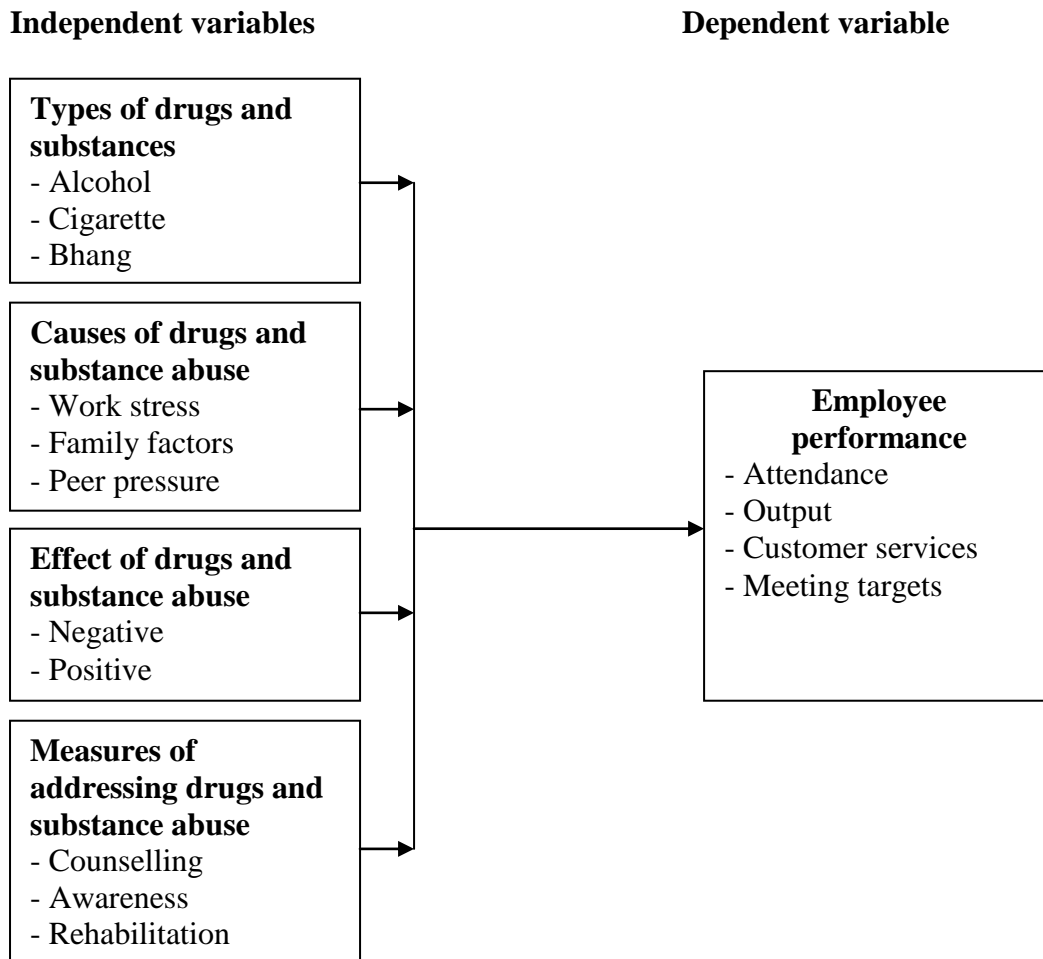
Independent variables

Dependent variable

Types of drugs and substances
- Alcohol
- Cigarette
- Bhang

Causes of drugs and substance abuse
- Work stress
- Family factors
- Peer pressure

Effect of drugs and substance abuse
- Negative
- Positive

Measures of addressing drugs and substance abuse
- Counselling
- Awareness
- Rehabilitation

Employee performance
- Attendance
- Output
- Customer services
- Meeting targets